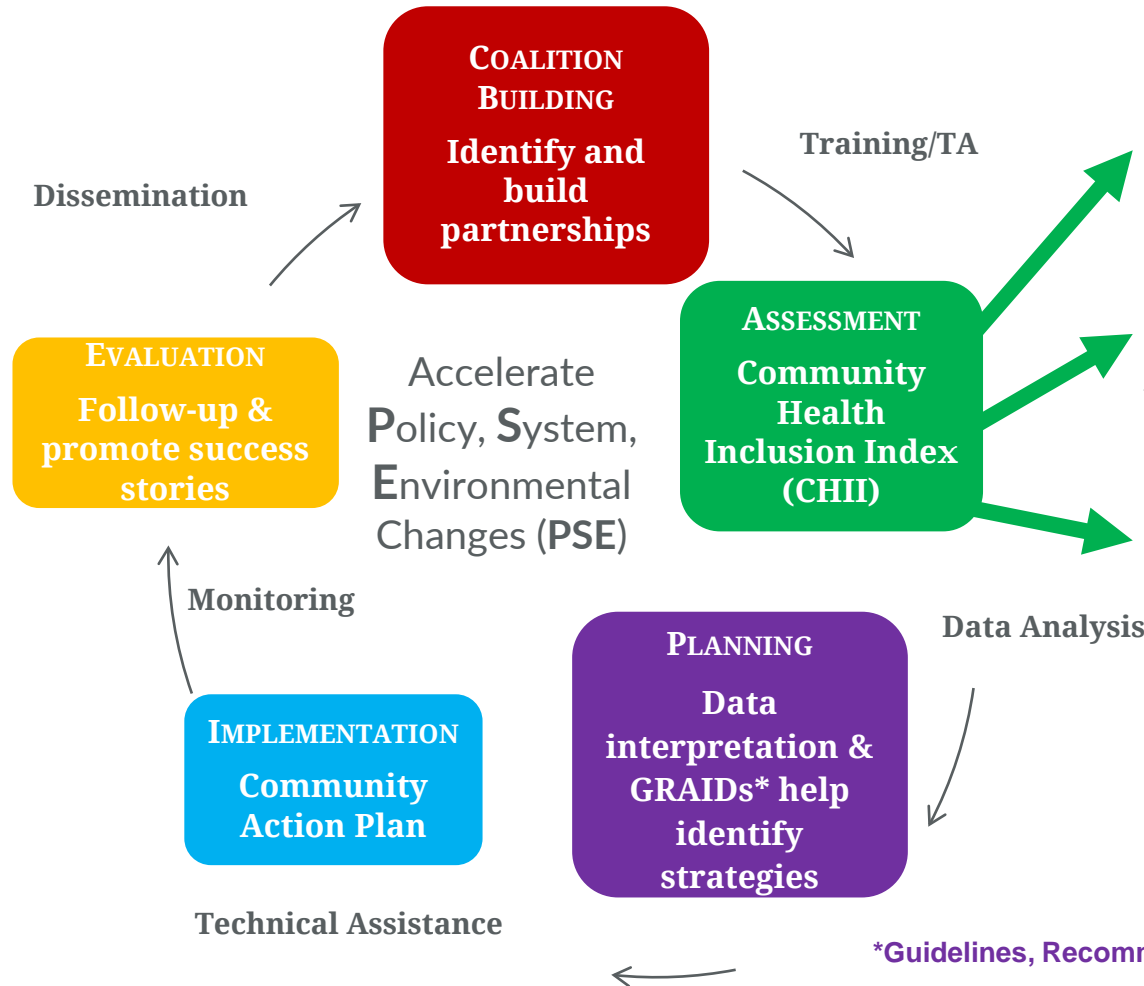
COALITION BUILDING

Identify and build partnerships

Training/TA

Dissemination

ASSESSMENT

Community Health Inclusion Index (CHII)

EVALUATION

Follow-up & promote success stories

Accelerate Policy, System, Environmental Changes (PSE)

Monitoring

Data Analysis

PLANNING

Data interpretation & GRAIDs* help identify strategies

IMPLEMENTATION

Community Action Plan

Technical Assistance

*Guidelines, Recomm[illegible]